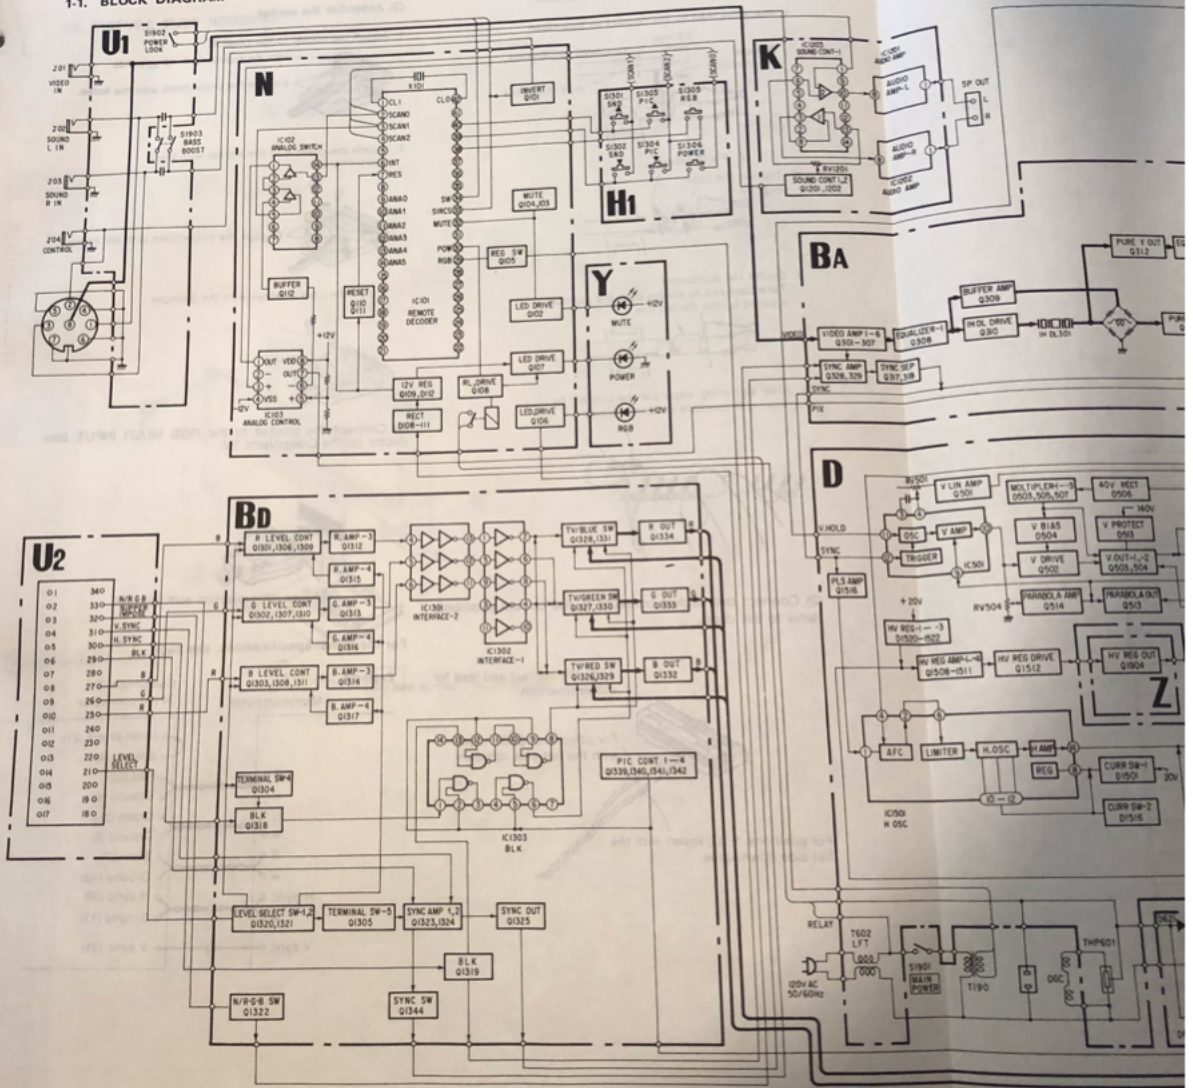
1-1. BLOCK DIAGRAM

U1
S1902 POWER LOCK
J201 VIDEO IN
J202 SOUND L IN
S1903 BASS BOOST
J203 SOUND R IN
J204 CONTROL

N
X101
CL1
SCAN0
SCAN1
SCAN2
INT
RES
ANA0
ANA1
ANA2
ANA3
ANA4
ANA5
CLO
SW
SIRCS
MUTE
POW
RGB
IC102 ANALOG SWITCH
BUFFER Q112
RESET Q110 Q111
IC101 REMOTE DECODER
+12V
IC103 ANALOG CONTROL
OUT VDD
OUT
VSS
12V
12V REG Q109,D112
RECT D108-111
RL DRIVE Q108
INVERT Q101
MUTE Q104,103
REG SW Q105
LED DRIVE Q102
LED DRIVE Q107
LED DRIVE Q106

S1301 SND
S1303 PIC
S1305 RGB
S1302 SND
S1304 PIC
S1306 POWER
H1

Y
+12V
MUTE
POWER
RGB

K
IC1203 SOUND CONT-1
RV1201
SOUND CONT 1,2 Q1201,1202
IC1201 AUDIO AMP
AUDIO AMP-L
AUDIO AMP-R
IC1202 AUDIO AMP
SP OUT
L
R

BA
VIDEO
VIDEO AMP 1-6 Q301-307
EQUALIZER-1 Q308
BUFFER AMP Q309
1H DL DRIVE Q310
1H DL301
PURE Y OUT Q312
SYNC AMP Q328, 329
SYNC SEP Q317, 318
SYNC
PIX

BD
R LEVEL CONT Q1301,1306,1309
R AMP-3 Q1312
R AMP-4 Q1315
G LEVEL CONT Q1302,1307,1310
G AMP-3 Q1313
G AMP-4 Q1316
B LEVEL CONT Q1303,1308,1311
B AMP-3 Q1314
B AMP-4 Q1317
IC1301 INTERFACE-2
IC1302 INTERFACE-1
TV/BLUE SW Q1328,1331
R OUT Q1334
TV/GREEN SW Q1327,1330
G OUT Q1333
TV/RED SW Q1326,1329
B OUT Q1332
PIC CONT 1-4 Q1339,1340,1341,1342
IC1303 BLK
TERMINAL SW-4 Q1304
BLK Q1318
LEVEL SELECT SW-1,2 Q1320,1321
TERMINAL SW-5 Q1305
SYNC AMP 1,2 Q1323,1324
SYNC OUT Q1325
BLK Q1319
N/R-G-B SW Q1322
SYNC SW Q1344

U2
N/R G B
IMPEDE
V. SYNC
H. SYNC
BLK
G
B
R
LEVEL SELECT

D
RV501
V LIN AMP Q501
MULTIPLIER 1-3 Q503,505,507
40V RECT D506
V.HOLD
OSC
V AMP
TRIGGER
IC501
SYNC
V BIAS D504
V PROTECT D513
140V
V DRIVE Q502
V.OUT-1,-2 Q503,504
PLS AMP Q1516
+20V
RV504
PARABOLA AMP Q514
PARABOLA OUT Q513
HV REG-1-3 Q1520-1522
HV REG AMP-1-4 Q1508-1511
HV REG DRIVE Q1512
HV REG OUT Q1904
Z
AFC
LIMITER
H.OSC
H AMP
REG
CURR SW-1 D1501
20V
CURR SW-2 D1516
IC501 H OSC

RELAY
T602 LFT
120V AC 50/60Hz
S1901 MAIN POWER
T190
DGC
THP601